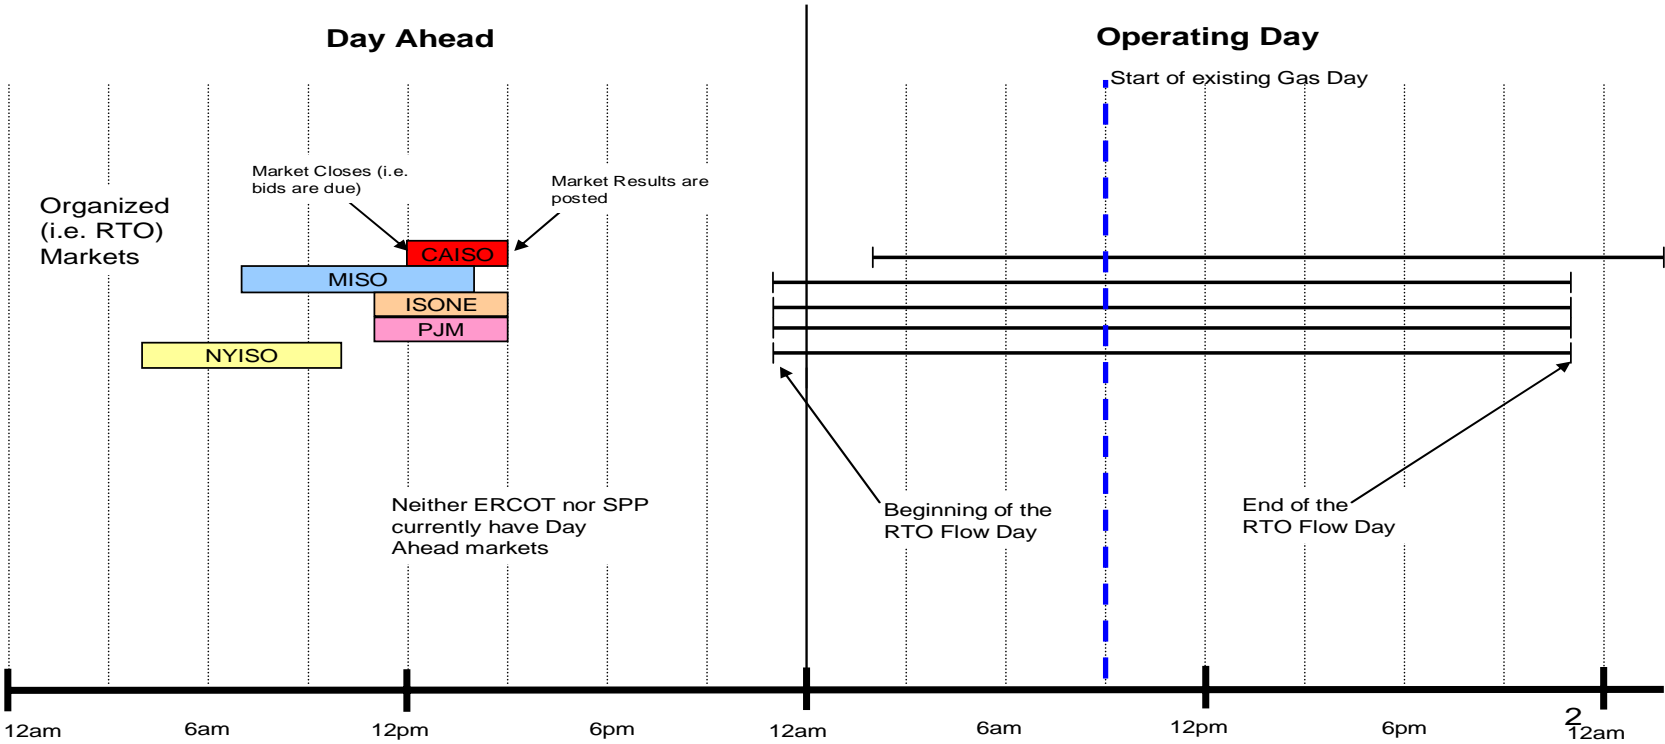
Day Ahead

Operating Day

Start of existing Gas Day

Market Closes (i.e. bids are due)

Market Results are posted

Organized (i.e. RTO) Markets

CAISO

MISO

ISONE

PJM

NYISO

Neither ERCOT nor SPP currently have Day Ahead markets

Beginning of the RTO Flow Day

End of the RTO Flow Day

12am

6am

12pm

6pm

12am

6am

12pm

6pm

2

12am